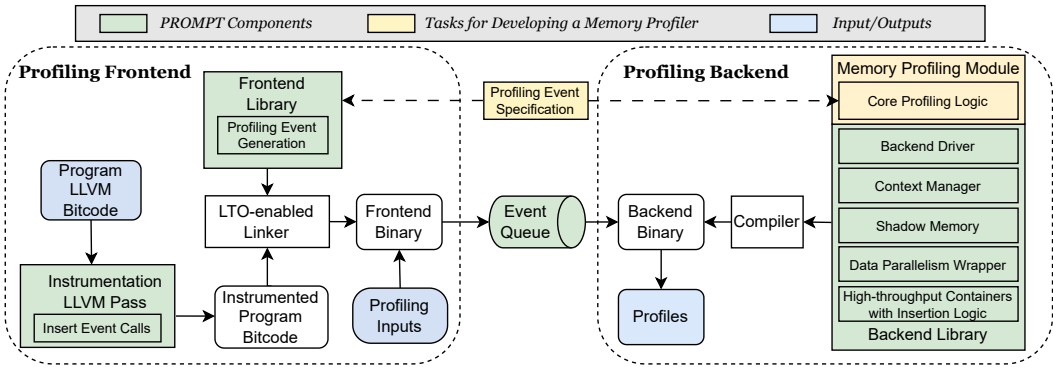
PROMPT Components
Tasks for Developing a Memory Profiler
Input/Outputs

Profiling Frontend

Frontend Library
Profiling Event Generation

Profiling Event Specification

Profiling Backend

Memory Profiling Module
Core Profiling Logic

Program LLVM Bitcode

LTO-enabled Linker

Frontend Binary

Event Queue

Backend Binary

Compiler

Backend Driver
Context Manager
Shadow Memory
Data Parallelism Wrapper
High-throughput Containers with Insertion Logic
Backend Library

Instrumentation LLVM Pass
Insert Event Calls

Instrumented Program Bitcode

Profiling Inputs

Profiles